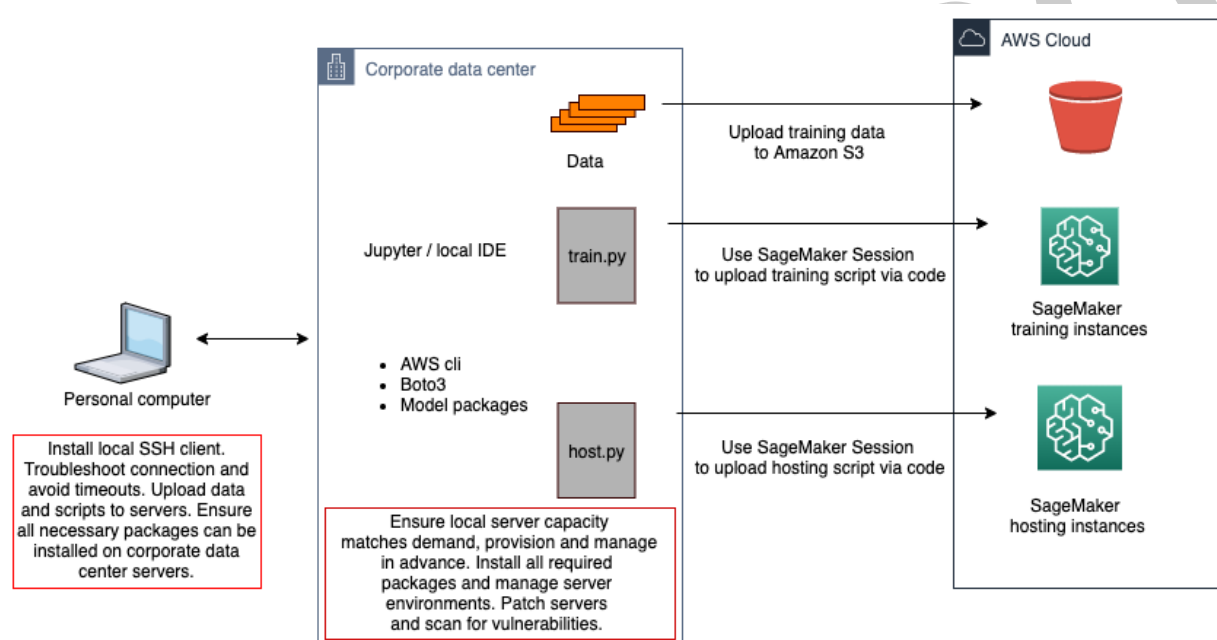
Corporate data center

AWS Cloud

Data

Upload training data to Amazon S3

Jupyter / local IDE

train.py

Use SageMaker Session to upload training script via code

SageMaker training instances

Personal computer

- AWS cli
- Boto3
- Model packages

host.py

Use SageMaker Session to upload hosting script via code

SageMaker hosting instances

Install local SSH client. Troubleshoot connection and avoid timeouts. Upload data and scripts to servers. Ensure all necessary packages can be installed on corporate data center servers.

Ensure local server capacity matches demand, provision and manage in advance. Install all required packages and manage server environments. Patch servers and scan for vulnerabilities.